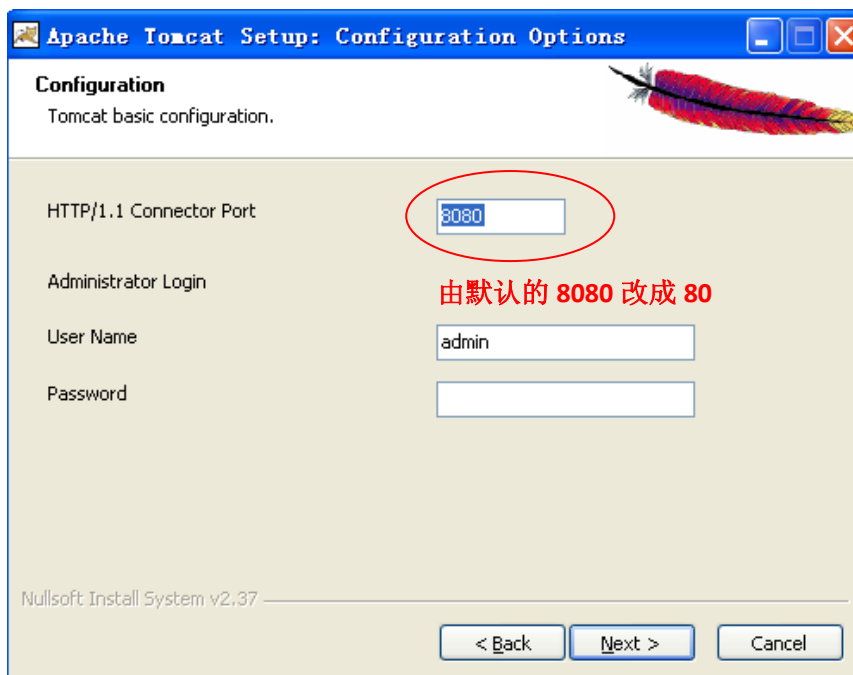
Apache Tomcat Setup: Configuration Options

Configuration
Tomcat basic configuration.

HTTP/1.1 Connector Port
8080

Administrator Login
由默认的 8080 改成 80

User Name
admin

Password

Nullsoft Install System v2.37

< Back
Next >
Cancel